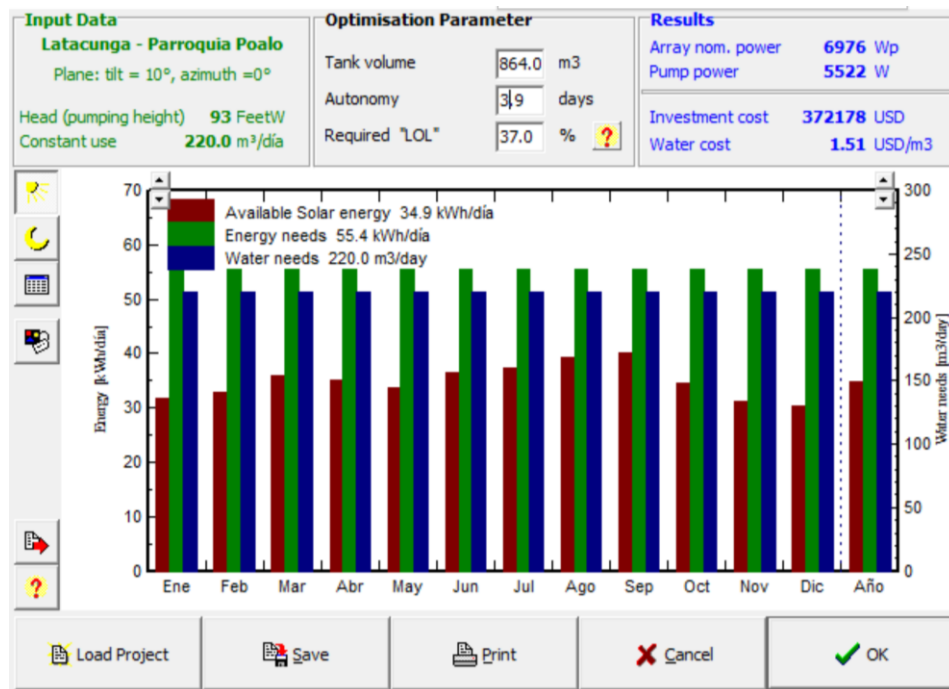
Input Data
Latacunga - Parroquia Poalo
Plane: tilt = 10°, azimuth =0°
Head (pumping height) 93 FeetW
Constant use 220.0 m³/día

Optimisation Parameter
Tank volume 864.0 m3
Autonomy 3.9 days
Required "LOL" 37.0 % ?

Results
Array nom. power 6976 Wp
Pump power 5522 W
Investment cost 372178 USD
Water cost 1.51 USD/m3

Available Solar energy 34.9 kWh/día
Energy needs 55.4 kWh/día
Water needs 220.0 m3/day

Energy [kWh/día]
Water needs [m3/day]

70
60
50
40
30
20
10
0

300
250
200
150
100
50
0

Ene Feb Mar Abr May Jun Jul Ago Sep Oct Nov Dic Año

Load Project
Save
Print
Cancel
OK